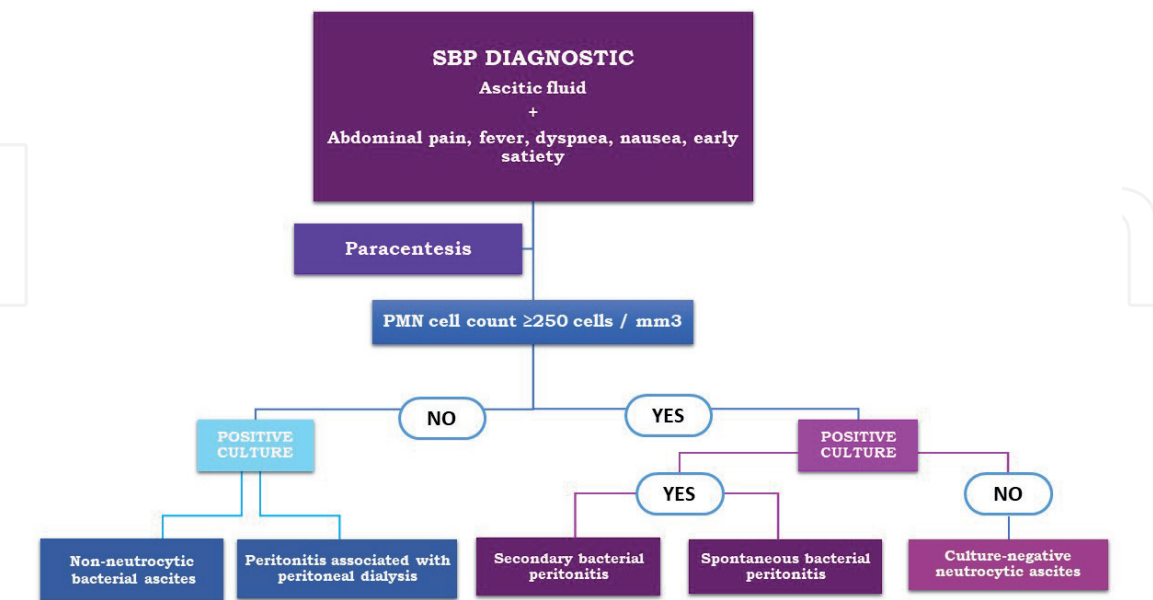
SBP DIAGNOSTIC
Ascitic fluid
+
Abdominal pain, fever, dyspnea, nausea, early satiety

Paracentesis

PMN cell count ≥250 cells / mm3

NO

YES

POSITIVE CULTURE

POSITIVE CULTURE

YES

NO

Non-neutrocytic bacterial ascites

Peritonitis associated with peritoneal dialysis

Secondary bacterial peritonitis

Spontaneous bacterial peritonitis

Culture-negative neutrocytic ascites